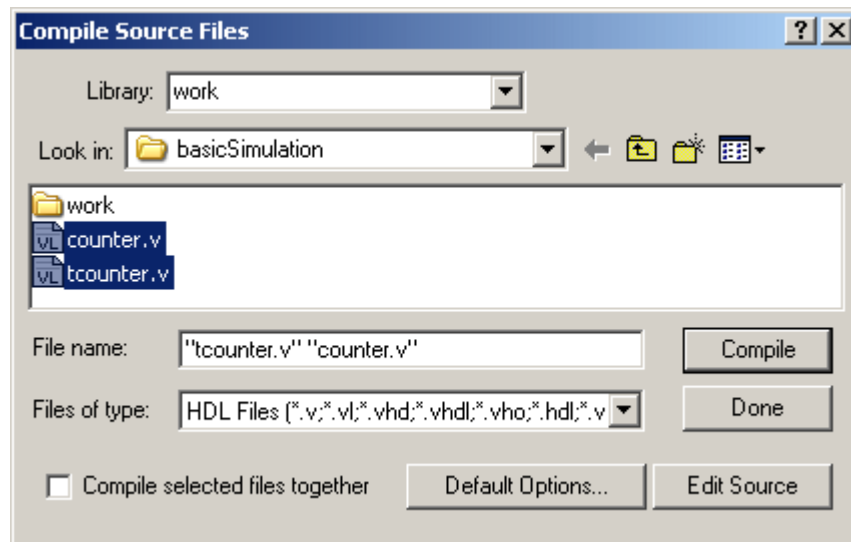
Compile Source Files

?

X

Library: work

Look in: basicSimulation

work

VL counter.v

VL tcounter.v

File name: "tcounter.v" "counter.v"

Compile

Files of type: HDL Files (*.v;*.vl;*.vhd;*.vhdl;*.vho;*.hdl;*.v

Done

Compile selected files together

Default Options...

Edit Source